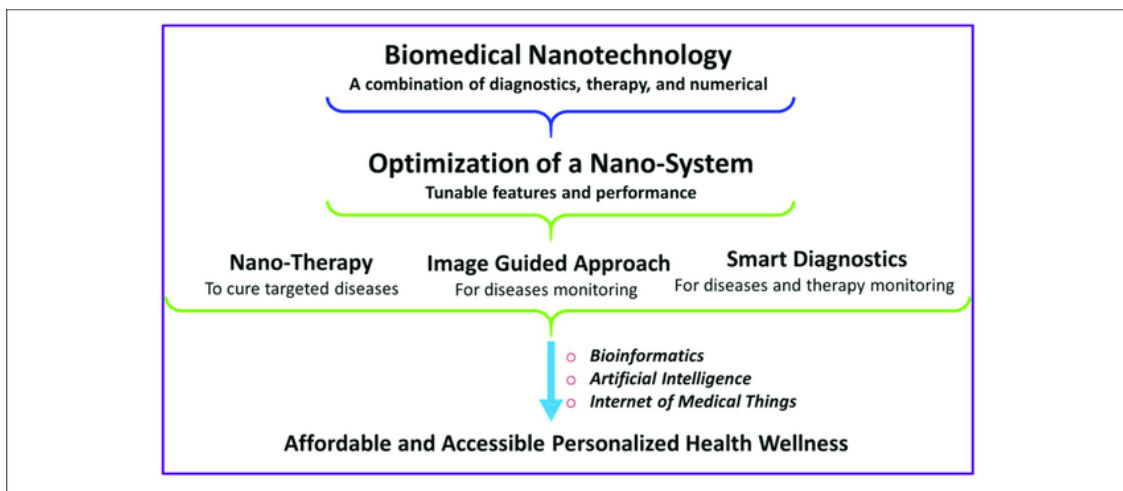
Biomedical Nanotechnology
A combination of diagnostics, therapy, and numerical

Optimization of a Nano-System
Tunable features and performance

Nano-Therapy
To cure targeted diseases

Image Guided Approach
For diseases monitoring

Smart Diagnostics
For diseases and therapy monitoring

Bioinformatics
Artificial Intelligence
Internet of Medical Things

Affordable and Accessible Personalized Health Wellness